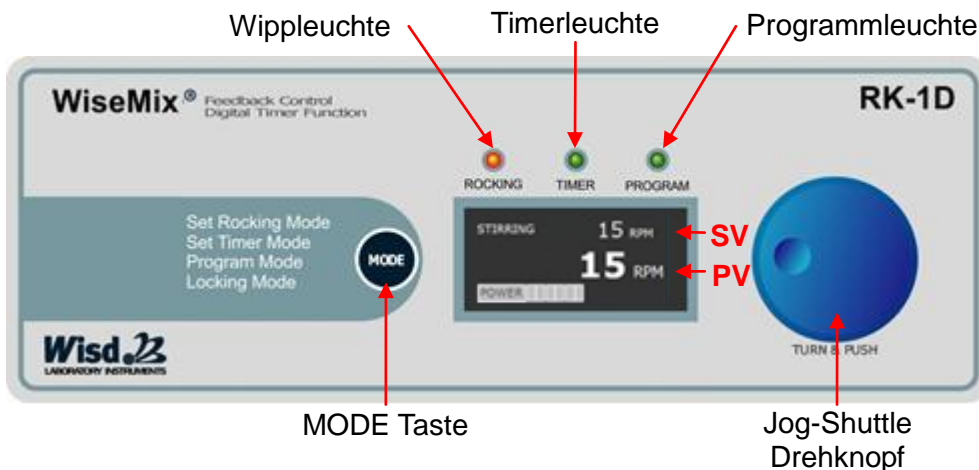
Wippleuchte
Timerleuchte
Programmleuchte

WiseMix® Feedback Control Digital Timer Function

RK-1D

ROCKING
TIMER
PROGRAM

Set Rocking Mode
Set Timer Mode
Program Mode
Locking Mode

MODE

STIRRING 15 RPM
15 RPM
POWER

SV
PV

TURN & PUSH

Wisd
LABORATORY INSTRUMENTS

MODE Taste

Jog-Shuttle Drehknopf